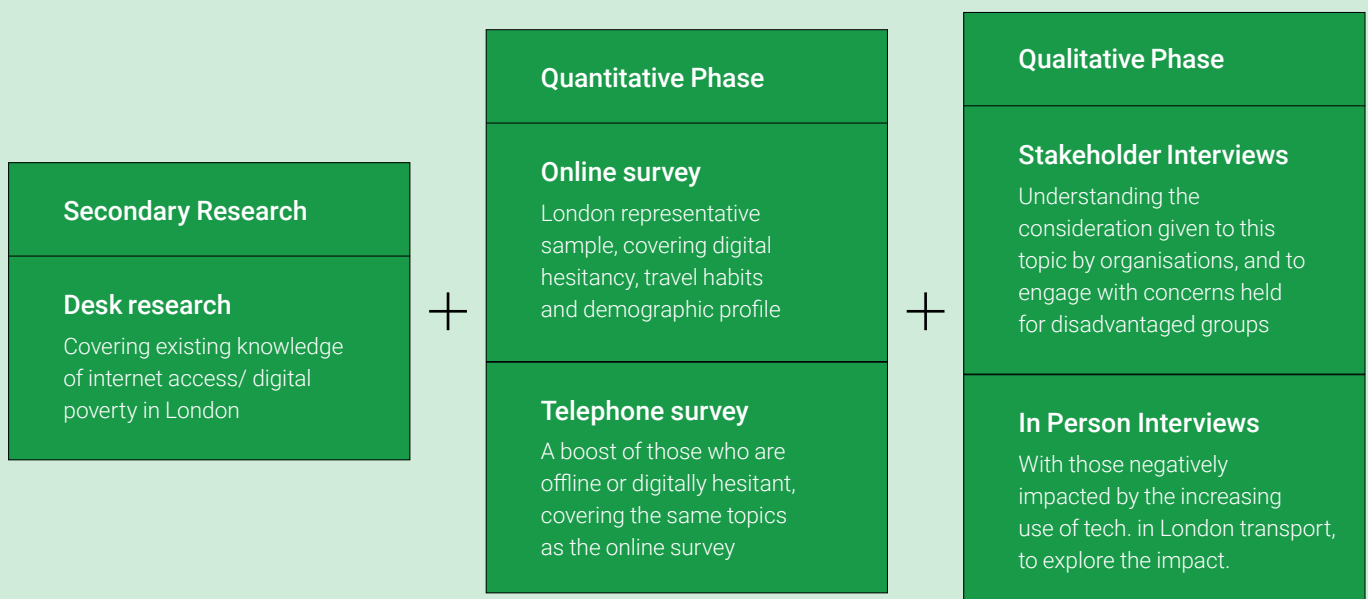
Secondary Research

Desk research
Covering existing knowledge of internet access/ digital poverty in London

+

Quantitative Phase

Online survey
London representative sample, covering digital hesitancy, travel habits and demographic profile

Telephone survey
A boost of those who are offline or digitally hesitant, covering the same topics as the online survey

+

Qualitative Phase

Stakeholder Interviews
Understanding the consideration given to this topic by organisations, and to engage with concerns held for disadvantaged groups

In Person Interviews
With those negatively impacted by the increasing use of tech. in London transport, to explore the impact.